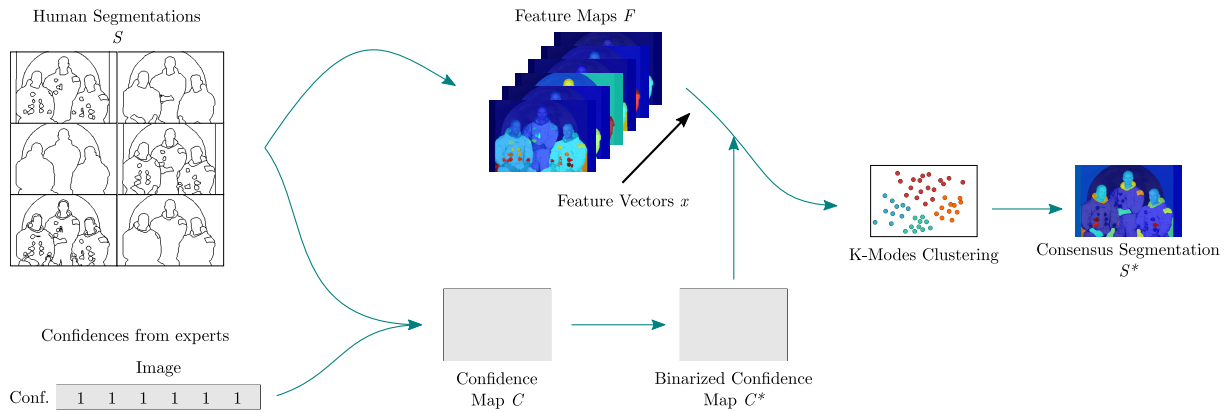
Human Segmentations
$S$

Feature Maps $F$

Feature Vectors $x$

K-Modes Clustering

Consensus Segmentation
$S^*$

Confidences from experts

Image

Conf. 1 1 1 1 1 1

Confidence
Map $C$

Binarized Confidence
Map $C^*$